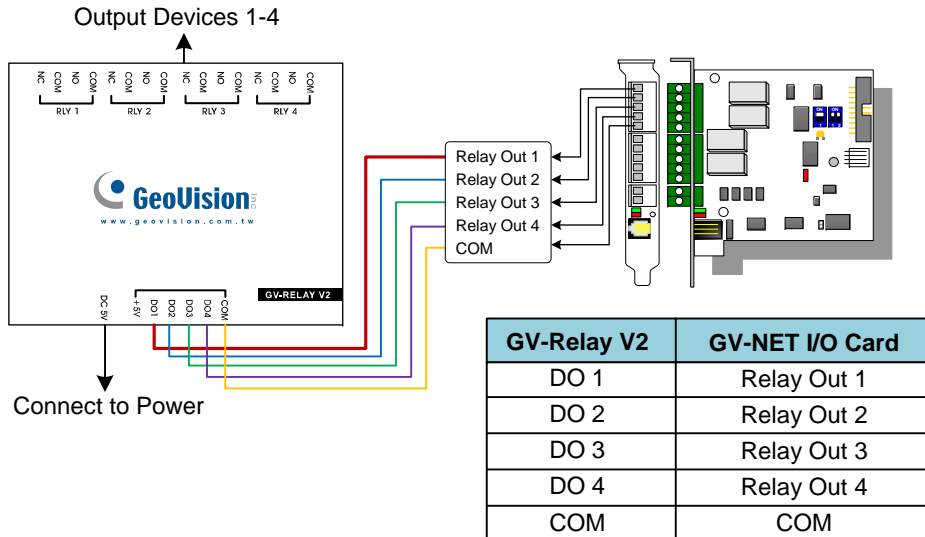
Output Devices 1-4

NC COM NO COM NC COM NO COM NC COM NO COM NC COM NO COM

RLY 1 RLY 2 RLY 3 RLY 4

GeoVision Inc

www.geovision.com.tw

GV-RELAY V2

DC 5V +5V DO1 DO2 DO3 DO4 COM

Connect to Power

Relay Out 1
Relay Out 2
Relay Out 3
Relay Out 4
COM

ON ON

| GV-Relay V2 | GV-NET I/O Card |
|---|---|
| DO 1 | Relay Out 1 |
| DO 2 | Relay Out 2 |
| DO 3 | Relay Out 3 |
| DO 4 | Relay Out 4 |
| COM | COM |